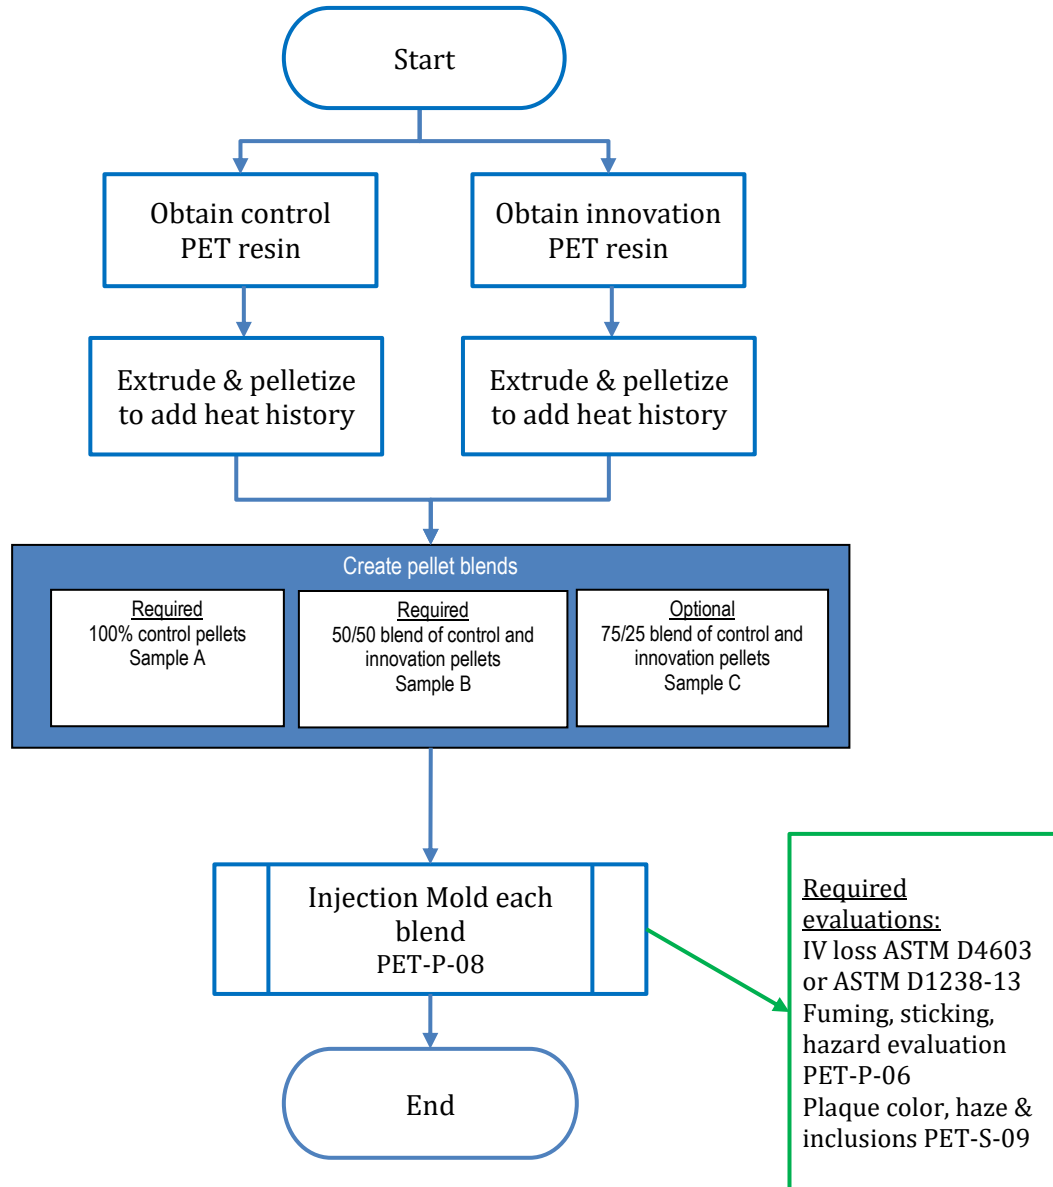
Start

Obtain control PET resin

Obtain innovation PET resin

Extrude & pelletize to add heat history

Extrude & pelletize to add heat history

Create pellet blends

Required
100% control pellets
Sample A

Required
50/50 blend of control and innovation pellets
Sample B

Optional
75/25 blend of control and innovation pellets
Sample C

Injection Mold each blend
PET-P-08

End

Required evaluations:
IV loss ASTM D4603 or ASTM D1238-13
Fuming, sticking, hazard evaluation PET-P-06
Plaque color, haze & inclusions PET-S-09